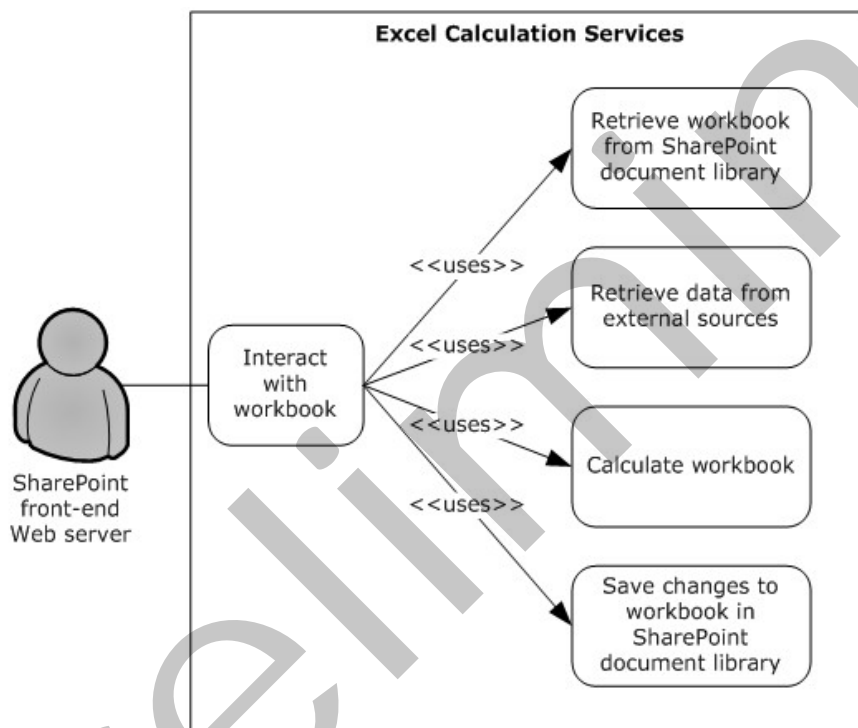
Excel Calculation Services

Retrieve workbook from SharePoint document library

<<uses>>

Retrieve data from external sources

<<uses>>

Interact with workbook

<<uses>>

Calculate workbook

<<uses>>

SharePoint front-end Web server

Save changes to workbook in SharePoint document library